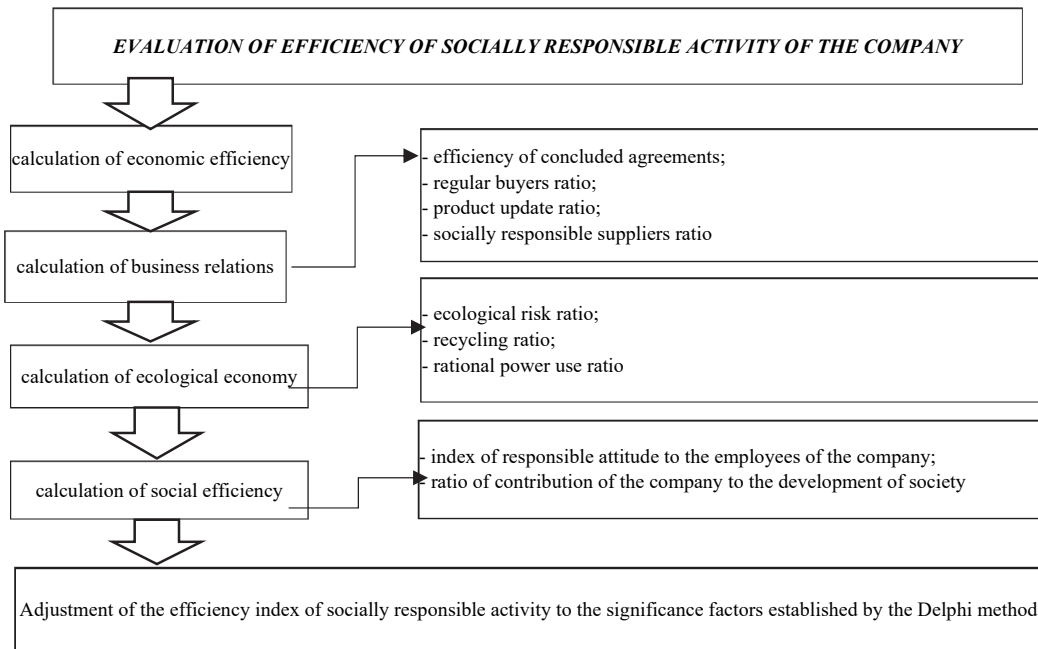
EVALUATION OF EFFICIENCY OF SOCIALLY RESPONSIBLE ACTIVITY OF THE COMPANY

calculation of economic efficiency

calculation of business relations

- efficiency of concluded agreements;
- regular buyers ratio;
- product update ratio;
- socially responsible suppliers ratio

calculation of ecological economy

- ecological risk ratio;
- recycling ratio;
- rational power use ratio

calculation of social efficiency

- index of responsible attitude to the employees of the company;
- ratio of contribution of the company to the development of society

Adjustment of the efficiency index of socially responsible activity to the significance factors established by the Delphi method